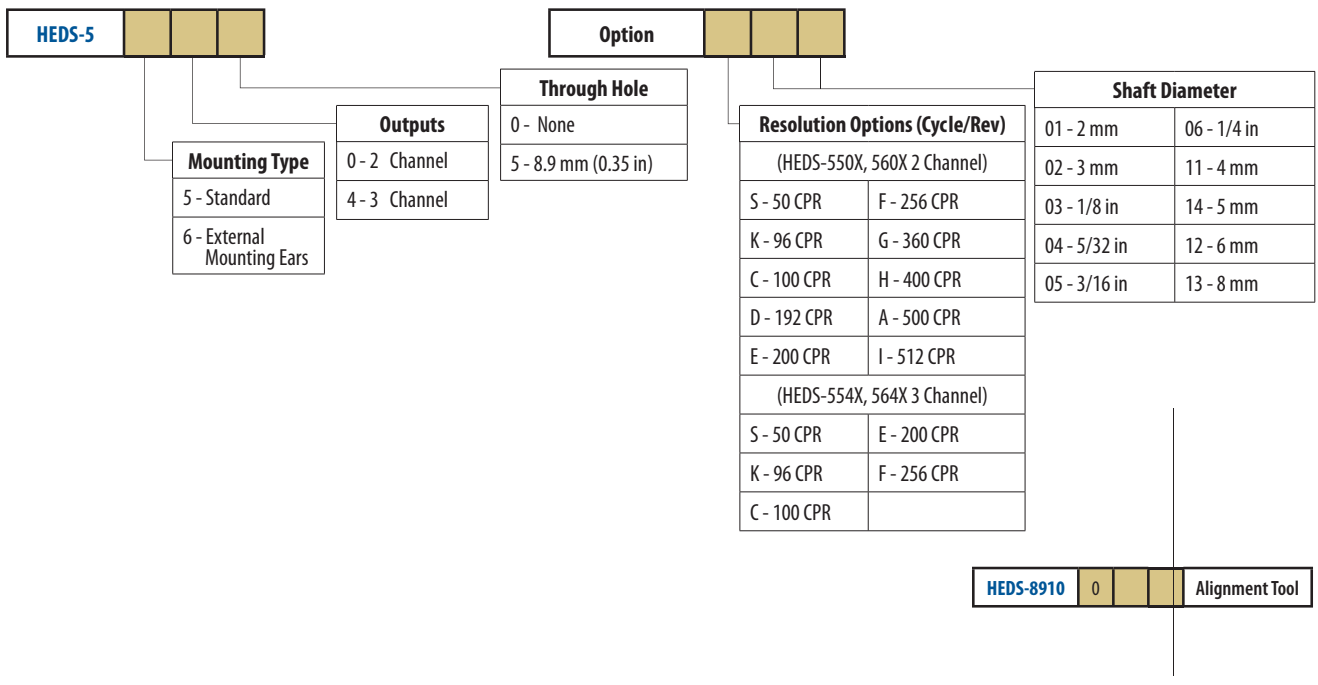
HEDS-5

Option

Mounting Type
5 - Standard
6 - External Mounting Ears

Outputs
0 - 2 Channel
4 - 3 Channel

Through Hole
0 - None
5 - 8.9 mm (0.35 in)

Resolution Options (Cycle/Rev)

| (HEDS-550X, 560X 2 Channel) | |
|---|---|
| S - 50 CPR | F - 256 CPR |
| K - 96 CPR | G - 360 CPR |
| C - 100 CPR | H - 400 CPR |
| D - 192 CPR | A - 500 CPR |
| E - 200 CPR | I - 512 CPR |
| (HEDS-554X, 564X 3 Channel) | |
| S - 50 CPR | E - 200 CPR |
| K - 96 CPR | F - 256 CPR |
| C - 100 CPR | |

Shaft Diameter

| | |
|---|---|
| 01 - 2 mm | 06 - 1/4 in |
| 02 - 3 mm | 11 - 4 mm |
| 03 - 1/8 in | 14 - 5 mm |
| 04 - 5/32 in | 12 - 6 mm |
| 05 - 3/16 in | 13 - 8 mm |

HEDS-8910 0 Alignment Tool